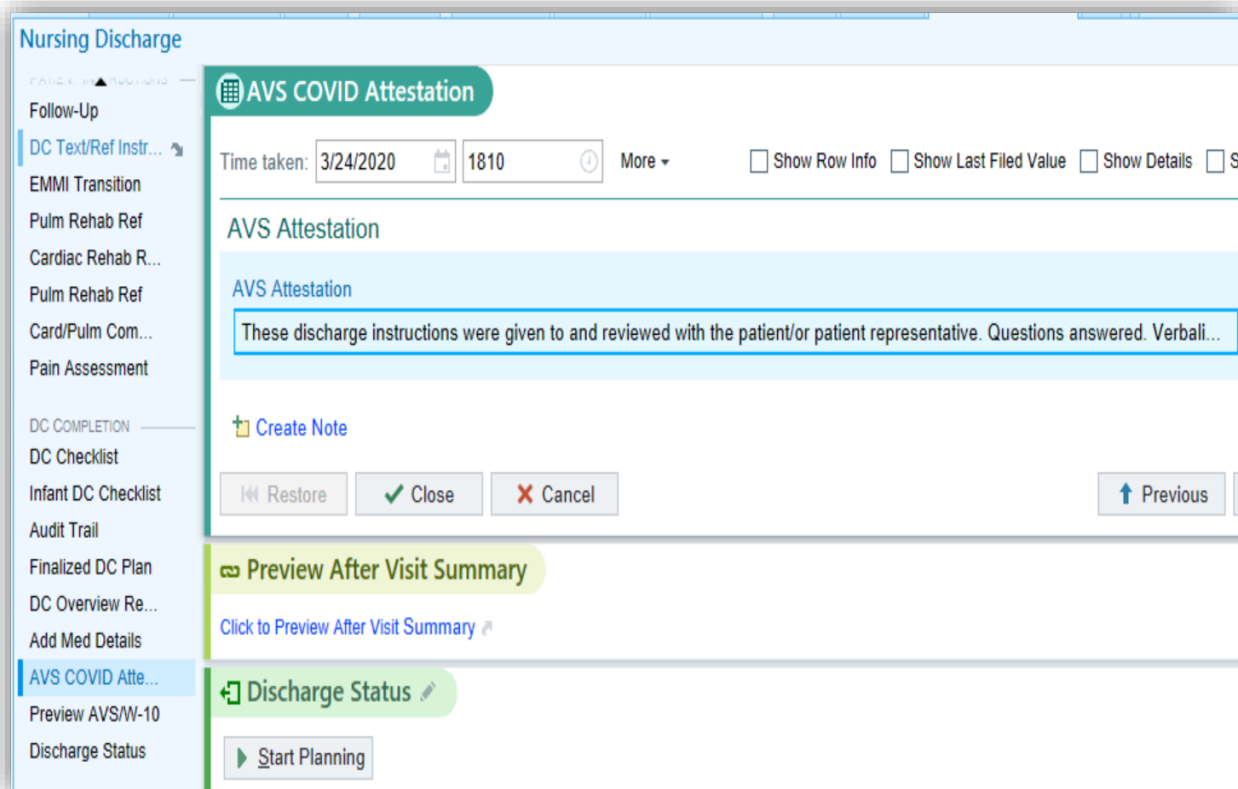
Nursing Discharge

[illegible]

Follow-Up

DC Text/Ref Instr...

EMMI Transition

Pulm Rehab Ref

Cardiac Rehab R...

Pulm Rehab Ref

Card/Pulm Com...

Pain Assessment

DC COMPLETION

DC Checklist

Infant DC Checklist

Audit Trail

Finalized DC Plan

DC Overview Re...

Add Med Details

AVS COVID Atte...

Preview AVS/W-10

Discharge Status

AVS COVID Attestation

Time taken: 3/24/2020 1810 More

Show Row Info Show Last Filed Value Show Details S

AVS Attestation

AVS Attestation

These discharge instructions were given to and reviewed with the patient/or patient representative. Questions answered. Verbali...

Create Note

Restore Close Cancel Previous

Preview After Visit Summary

Click to Preview After Visit Summary

Discharge Status

Start Planning